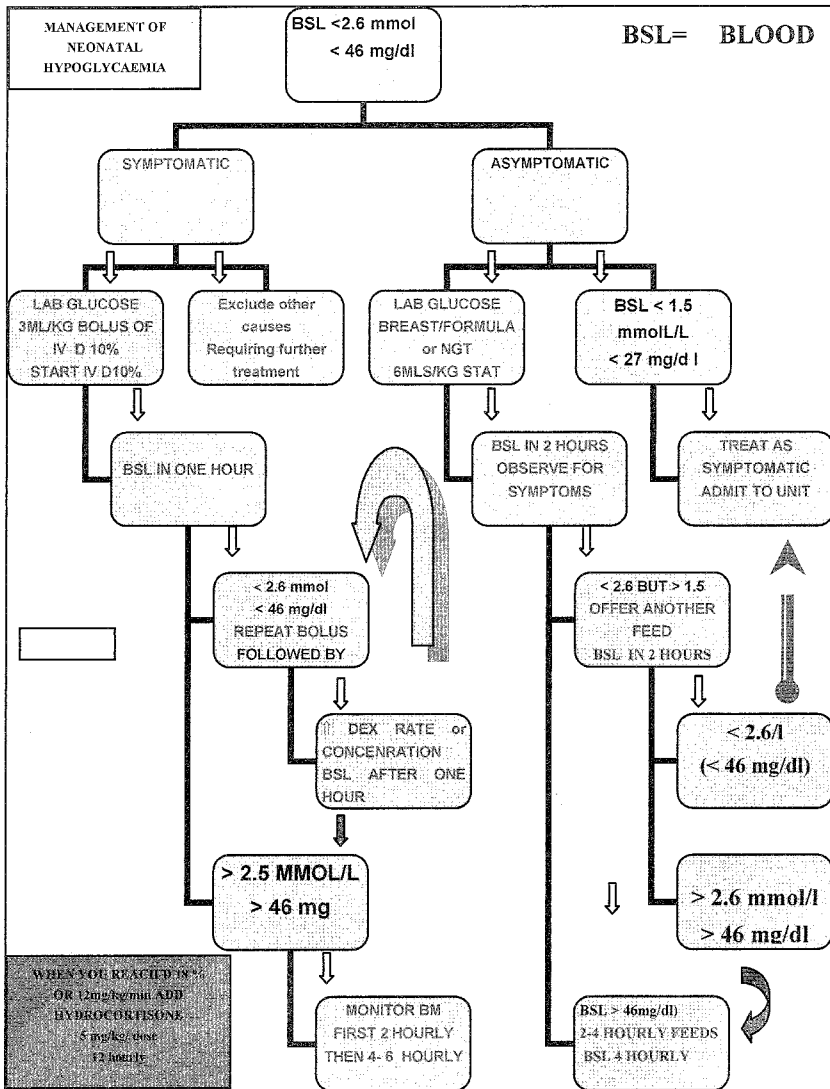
MANAGEMENT OF NEONATAL HYPOGLYCAEMIA

BSL <2.6 mmol
< 46 mg/dl

BSL= BLOOD

SYMPTOMATIC

ASYMPTOMATIC

LAB GLUCOSE
3ML/KG BOLUS OF
IV D 10%
START IV D10%

Exclude other causes Requiring further treatment

LAB GLUCOSE
BREAST/FORMULA or NGT
6MLS/KG STAT

BSL < 1.5
mmolL/L
< 27 mg/d l

BSL IN ONE HOUR

BSL IN 2 HOURS
OBSERVE FOR SYMPTOMS

TREAT AS SYMPTOMATIC
ADMIT TO UNIT

< 2.6 mmol
< 46 mg/dl
REPEAT BOLUS
FOLLOWED BY

< 2.6 BUT > 1.5
OFFER ANOTHER FEED
BSL IN 2 HOURS

⇑ DEX RATE or CONCENRATION
BSL AFTER ONE HOUR

< 2.6/l
(< 46 mg/dl)

> 2.5 MMOL/L
> 46 mg

> 2.6 mmol/l
> 46 mg/dl

WHEN YOU REACHED 18 % OR 12mg/kg/min ADD HYDROCORTISONE
5 mg/kg/ dose
12 hourly

MONITOR BM
FIRST 2 HOURLY
THEN 4- 6 HOURLY

BSL > 46mg/dl)
2-4 HOURLY FEEDS
BSL 4 HOURLY